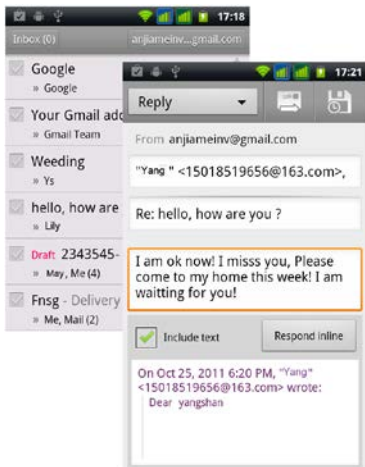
17:18
Inbox (0) anjiameinv...gmail.com
Google
» Google
Your Gmail add
» Gmail Team
Weeding
» Ys
hello, how are
» Lily
Draft 2343545-
» May, Me (4)
Fnsg - Delivery
» Me, Mail (2)

17:21
Reply
From anjiameinv@gmail.com
"Yang " <15018519656@163.com>,
Re: hello, how are you ?
I am ok now! I misss you, Please come to my home this week! I am waitting for you!
Include text
Respond inline
On Oct 25, 2011 6:20 PM, "Yang" <15018519656@163.com> wrote:
Dear yangshan